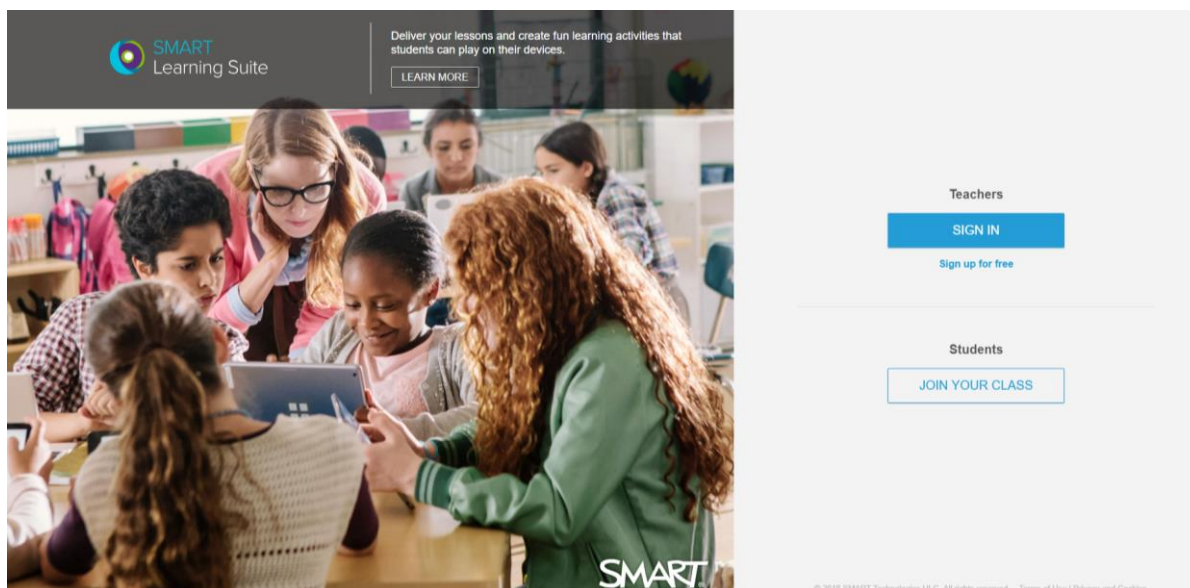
SMART
Learning Suite

Deliver your lessons and create fun learning activities that students can play on their devices.

LEARN MORE

SMART

Teachers

SIGN IN

Sign up for free

Students

JOIN YOUR CLASS

© 2018 SMART Technologies ULC. All rights reserved. Terms of Use | Privacy and Cookies